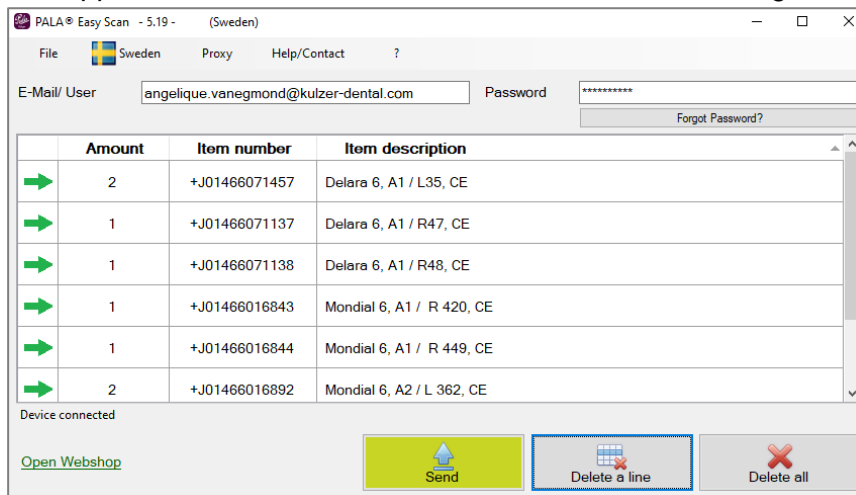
PALA® Easy Scan - 5.19 - (Sweden)

File Sweden Proxy Help/Contact ?

E-Mail/ User angelique.vanegmond@kulzer-dental.com Password **********

Forgot Password?

| | Amount | Item number | Item description |
|---|---|---|---|
| | 2 | +J01466071457 | Delara 6, A1 / L35, CE |
| | 1 | +J01466071137 | Delara 6, A1 / R47, CE |
| | 1 | +J01466071138 | Delara 6, A1 / R48, CE |
| | 1 | +J01466016843 | Mondial 6, A1 / R 420, CE |
| | 1 | +J01466016844 | Mondial 6, A1 / R 449, CE |
| | 2 | +J01466016892 | Mondial 6, A2 / L 362, CE |

Device connected

Open Webshop

Send

Delete a line

Delete all